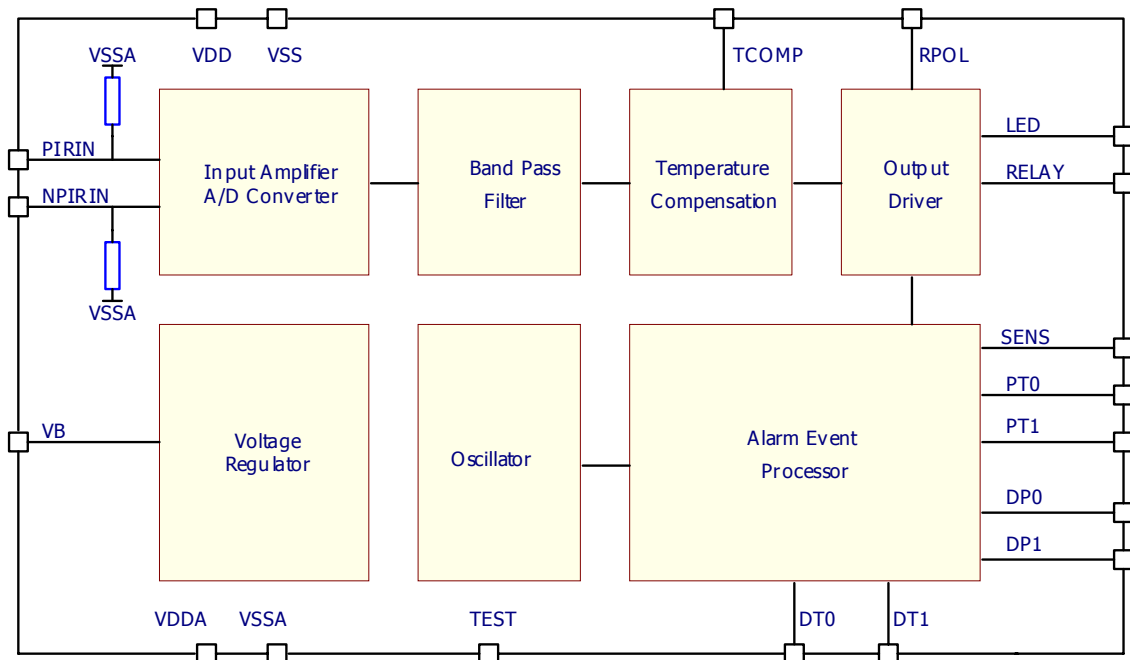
VSSA VDD VSS TCOMP RPOL

PIRIN
NPIRIN

Input Amplifier
A/D Converter

Band Pass
Filter

Temperature
Compensation

Output
Driver

LED
RELAY

VSSA

Voltage
Regulator

Oscillator

Alarm Event
Processor

SENS
PT0
PT1
DP0
DP1

VB

VDDA VSSA TEST DT0 DT1